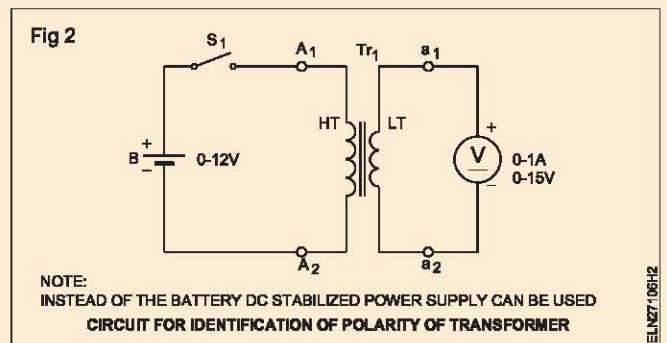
Fig 2

$S_1$

$A_1$

$Tr_1$

$a_1$

B

+

−

0-12V

HT

LT

+

V

−

0-1A
0-15V

$A_2$

$a_2$

NOTE:
INSTEAD OF THE BATTERY DC STABILIZED POWER SUPPLY CAN BE USED

CIRCUIT FOR IDENTIFICATION OF POLARITY OF TRANSFORMER

ELN27106H2